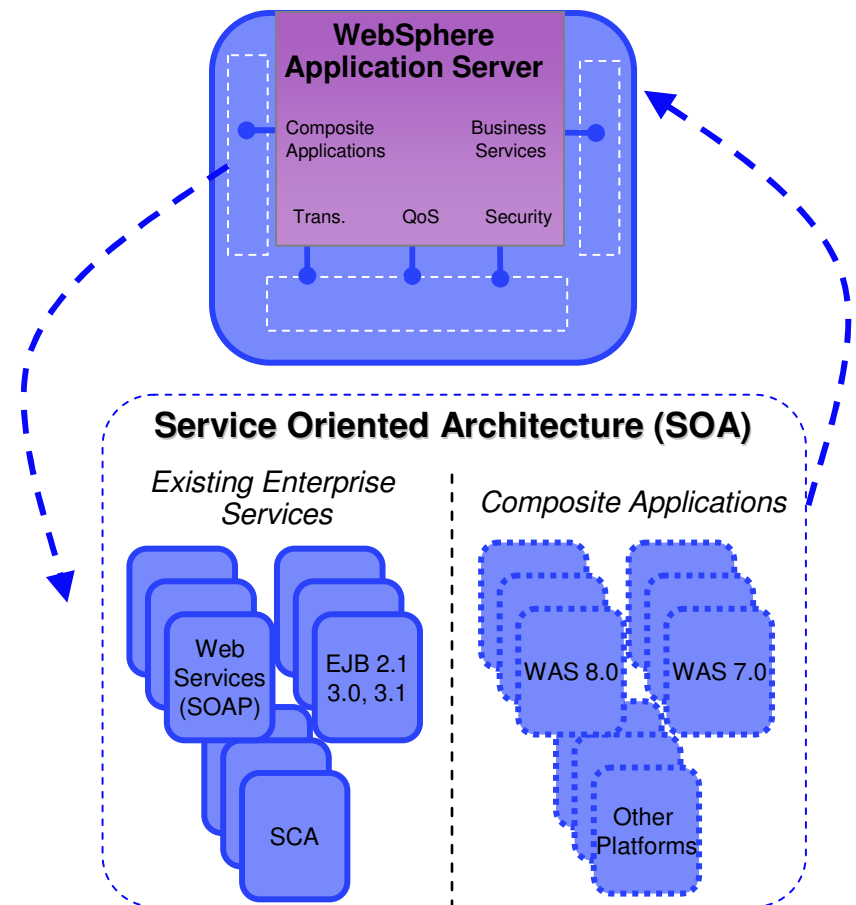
WebSphere Application Server

Composite Applications

Business Services

Trans.

QoS

Security

Service Oriented Architecture (SOA)

Existing Enterprise Services

Web Services (SOAP)

EJB 2.1 3.0, 3.1

SCA

Composite Applications

WAS 8.0

WAS 7.0

Other Platforms